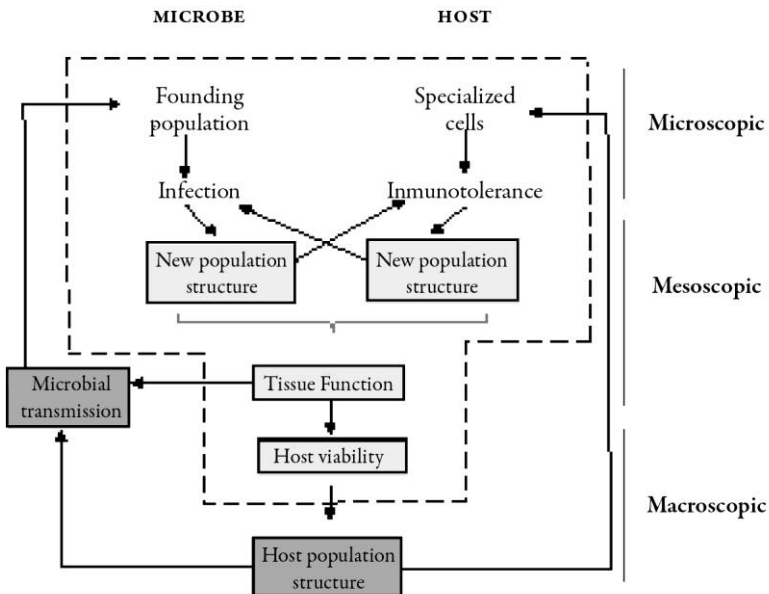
MICROBE

HOST

Founding population

Specialized cells

Microscopic

Infection

Inmunotolerance

New population structure

New population structure

Mesoscopic

Microbial transmission

Tissue Function

Host viability

Macroscopic

Host population structure